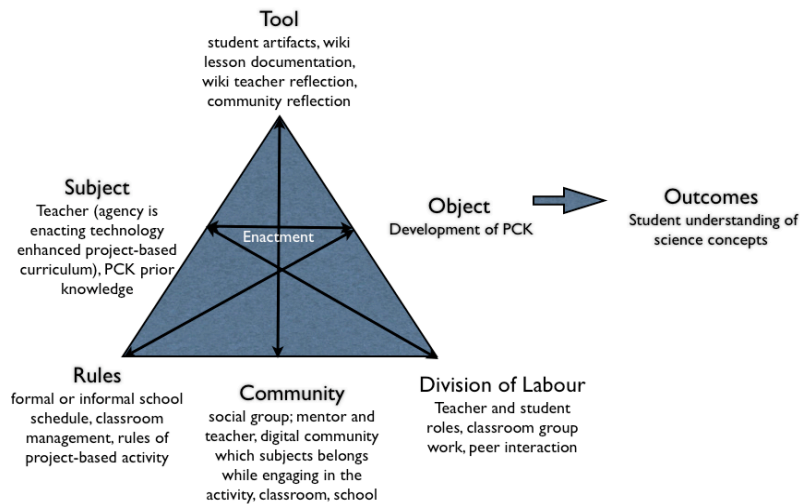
Tool
student artifacts, wiki lesson documentation, wiki teacher reflection, community reflection

Subject
Teacher (agency is enacting technology enhanced project-based curriculum), PCK prior knowledge

Enactment

Object
Development of PCK

Outcomes
Student understanding of science concepts

Rules
formal or informal school schedule, classroom management, rules of project-based activity

Community
social group; mentor and teacher, digital community which subjects belongs while engaging in the activity, classroom, school

Division of Labour
Teacher and student roles, classroom group work, peer interaction